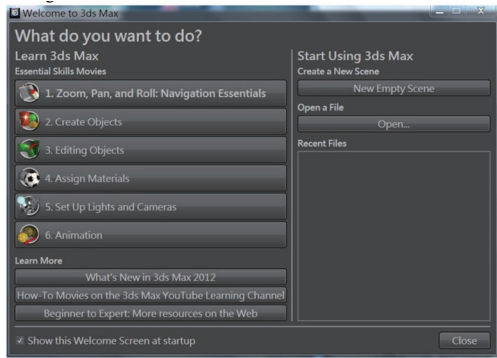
Welcome to 3ds Max

What do you want to do?

Learn 3ds Max
Essential Skills Movies

1. Zoom, Pan, and Roll: Navigation Essentials

2. Create Objects

3. Editing Objects

4. Assign Materials

5. Set Up Lights and Cameras

6. Animation

Learn More

What's New in 3ds Max 2012

How-To Movies on the 3ds Max YouTube Learning Channel

Beginner to Expert: More resources on the Web

Start Using 3ds Max
Create a New Scene

New Empty Scene

Open a File

Open...

Recent Files

Show this Welcome Screen at startup

Close